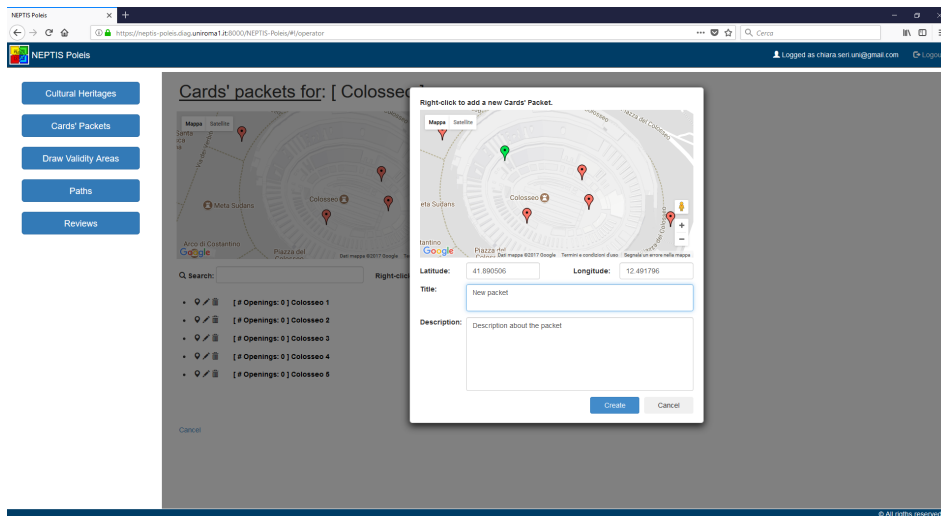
NEPTIS Poleis
https://neptis-poleis.diag.uniroma1.it:8000/NEPTIS-Poleis/#!/operator
Cerca

NEPTIS Poleis
Logged as chiara.seri.uni@gmail.com
Logou

Cultural Heritages
Cards' Packets
Draw Validity Areas
Paths
Reviews

Cards' packets for: [ Colosseo ]

Mappa Satellite
Meta Sudans
Colosseo
Arco di Costantino
Piazza del Colosseo
Google
Dati mappa ©2017 Google

Search:
Right-click

[ # Openings: 0 ] Colosseo 1
[ # Openings: 0 ] Colosseo 2
[ # Openings: 0 ] Colosseo 3
[ # Openings: 0 ] Colosseo 4
[ # Openings: 0 ] Colosseo 5

Cancel

Right-click to add a new Cards' Packet.

Mappa Satellite
Piazza del Colosseo
Colosseo
Meta Sudans
tantino
Piazza del Colosseo
Google
Dati mappa ©2017 Google Termini e condizioni d'uso Segnala un errore nella mappa

Latitude: 41.890506
Longitude: 12.491796
Title: New packet
Description: Description about the packet

Create
Cancel

© All rights reserved